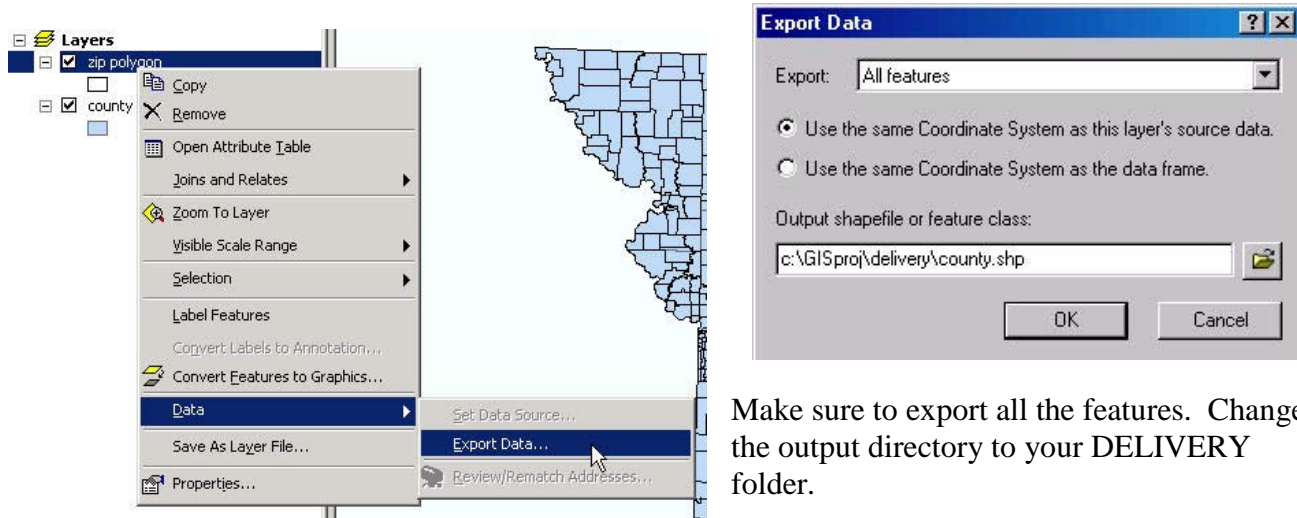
Layers
zip polygon
county
Copy
Remove
Open Attribute Table
Joins and Relates
Zoom To Layer
Visible Scale Range
Selection
Label Features
Convert Labels to Annotation...
Convert Features to Graphics...
Data
Save As Layer File...
Properties...
Set Data Source...
Export Data...
Review/Rematch Addresses...

Export Data
?
Export: All features
Use the same Coordinate System as this layer's source data.
Use the same Coordinate System as the data frame.
Output shapefile or feature class:
c:\GISproj\delivery\county.shp
OK
Cancel

Make sure to export all the features. Change the output directory to your DELIVERY folder.